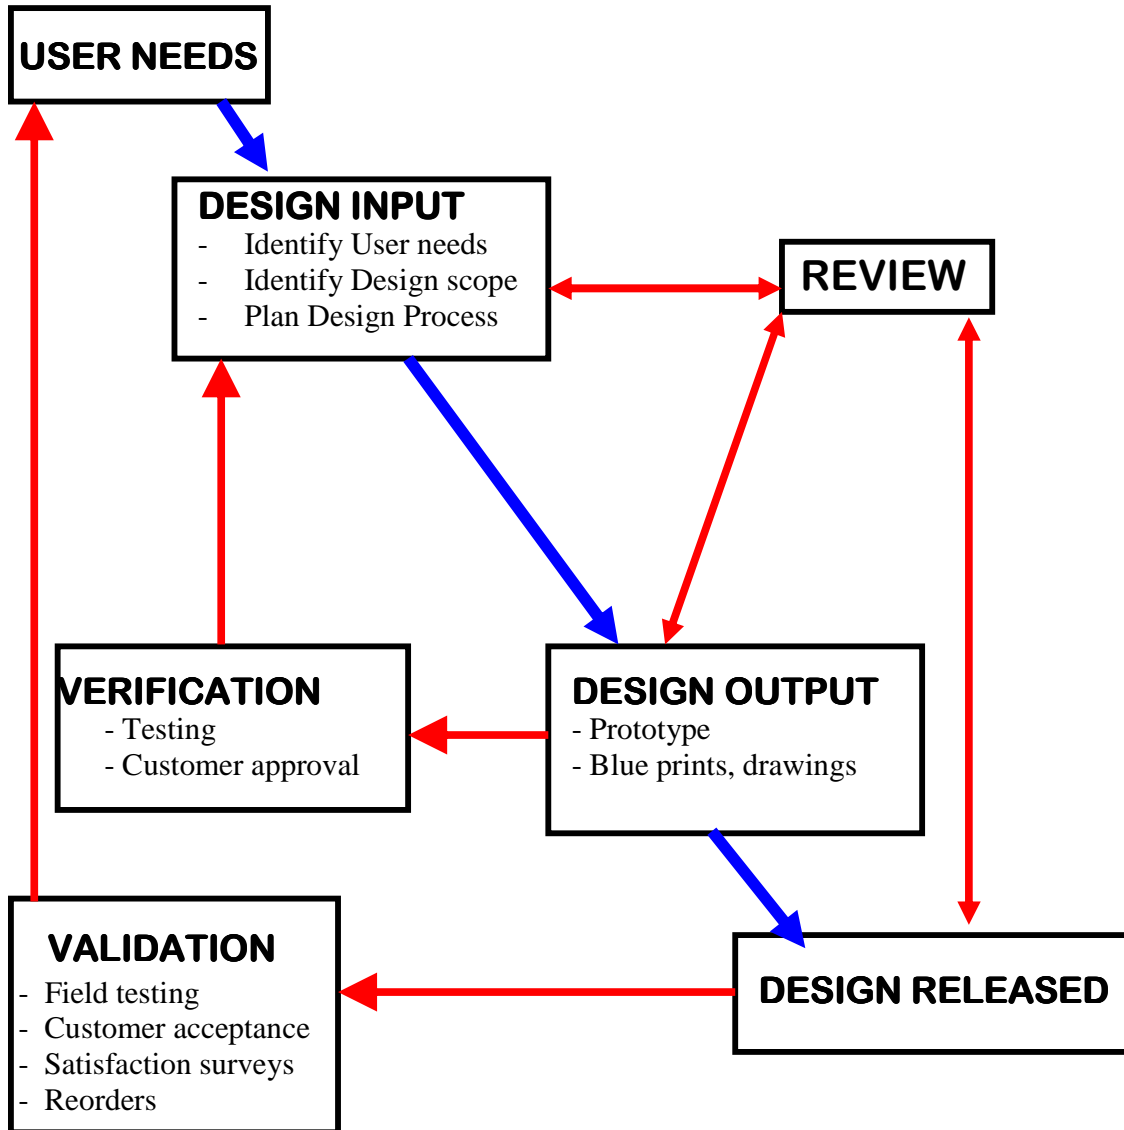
USER NEEDS

DESIGN INPUT
- Identify User needs
- Identify Design scope
- Plan Design Process

REVIEW

VERIFICATION
- Testing
- Customer approval

DESIGN OUTPUT
- Prototype
- Blue prints, drawings

VALIDATION
- Field testing
- Customer acceptance
- Satisfaction surveys
- Reorders

DESIGN RELEASED